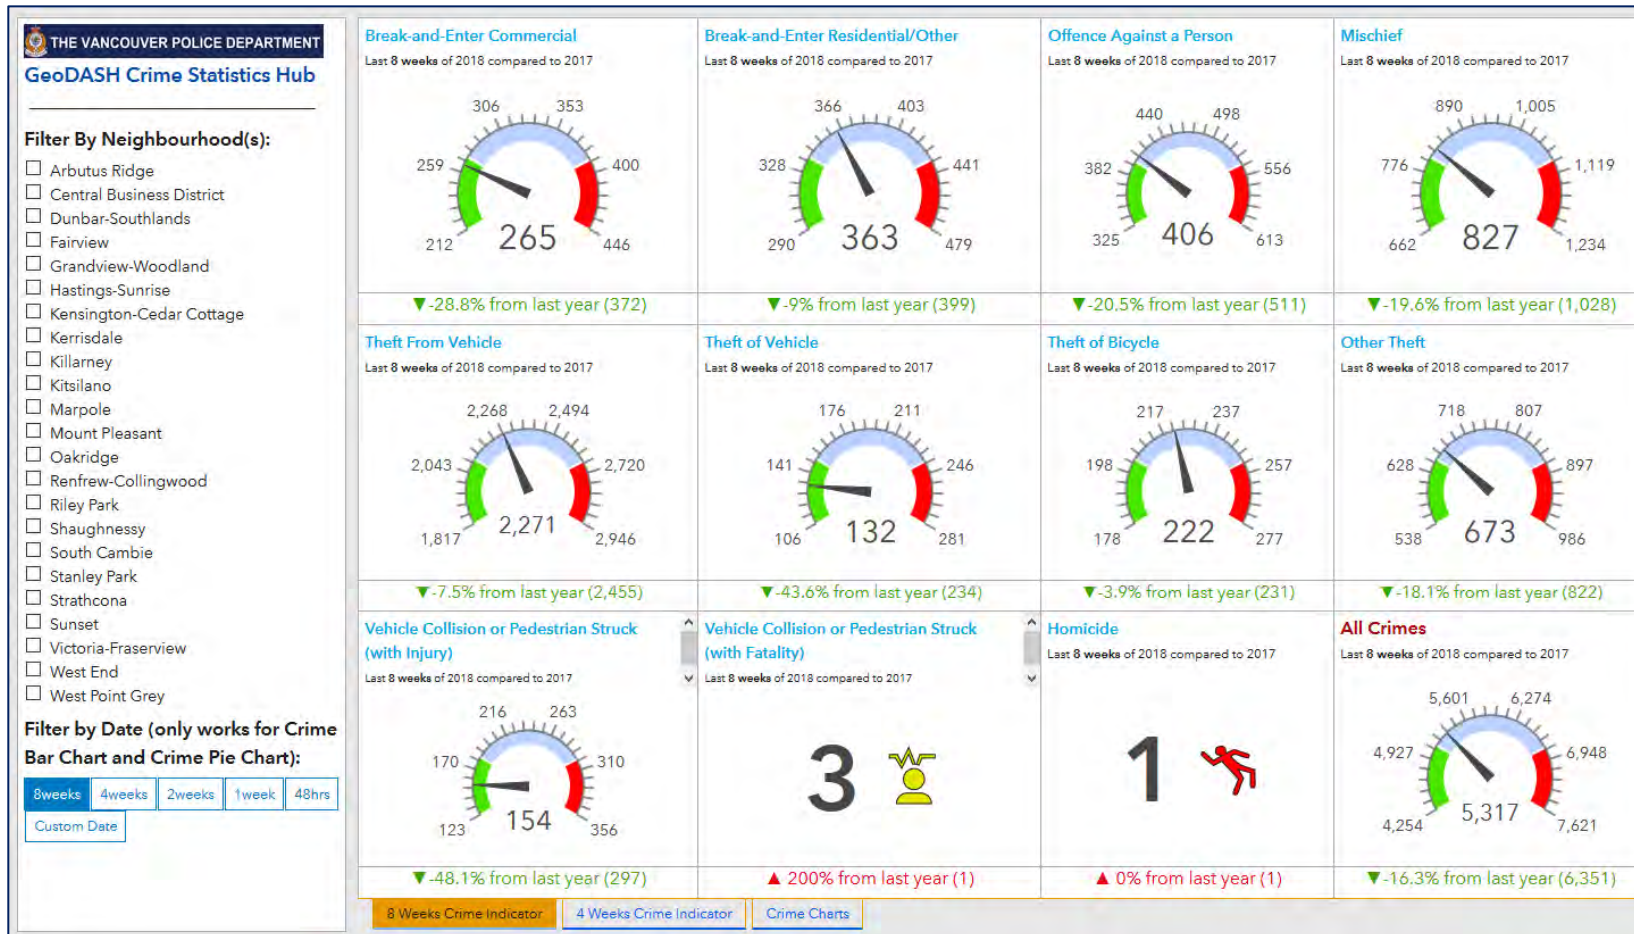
THE VANCOUVER POLICE DEPARTMENT
GeoDASH Crime Statistics Hub

Filter By Neighbourhood(s):
☐ Arbutus Ridge
☐ Central Business District
☐ Dunbar-Southlands
☐ Fairview
☐ Grandview-Woodland
☐ Hastings-Sunrise
☐ Kensington-Cedar Cottage
☐ Kerrisdale
☐ Killarney
☐ Kitsilano
☐ Marpole
☐ Mount Pleasant
☐ Oakridge
☐ Renfrew-Collingwood
☐ Riley Park
☐ Shaughnessy
☐ South Cambie
☐ Stanley Park
☐ Strathcona
☐ Sunset
☐ Victoria-Fraserview
☐ West End
☐ West Point Grey

Filter by Date (only works for Crime Bar Chart and Crime Pie Chart):
8weeks 4weeks 2weeks 1week 48hrs
Custom Date

Break-and-Enter Commercial
Last 8 weeks of 2018 compared to 2017
306 353 259 400 212 446
265
▼-28.8% from last year (372)

Break-and-Enter Residential/Other
Last 8 weeks of 2018 compared to 2017
366 403 328 441 290 479
363
▼-9% from last year (399)

Offence Against a Person
Last 8 weeks of 2018 compared to 2017
440 498 382 556 325 613
406
▼-20.5% from last year (511)

Mischief
Last 8 weeks of 2018 compared to 2017
890 1,005 776 1,119 662 1,234
827
▼-19.6% from last year (1,028)

Theft From Vehicle
Last 8 weeks of 2018 compared to 2017
2,268 2,494 2,043 2,720 1,817 2,946
2,271
▼-7.5% from last year (2,455)

Theft of Vehicle
Last 8 weeks of 2018 compared to 2017
176 211 141 246 106 281
132
▼-43.6% from last year (234)

Theft of Bicycle
Last 8 weeks of 2018 compared to 2017
217 237 198 257 178 277
222
▼-3.9% from last year (231)

Other Theft
Last 8 weeks of 2018 compared to 2017
718 807 628 897 538 986
673
▼-18.1% from last year (822)

Vehicle Collision or Pedestrian Struck (with Injury)
Last 8 weeks of 2018 compared to 2017
216 263 170 310 123 356
154
▼-48.1% from last year (297)

Vehicle Collision or Pedestrian Struck (with Fatality)
Last 8 weeks of 2018 compared to 2017
3
▲ 200% from last year (1)

Homicide
Last 8 weeks of 2018 compared to 2017
1
▲ 0% from last year (1)

All Crimes
Last 8 weeks of 2018 compared to 2017
5,601 6,274 4,927 6,948 4,254 7,621
5,317
▼-16.3% from last year (6,351)

8 Weeks Crime Indicator | 4 Weeks Crime Indicator | Crime Charts